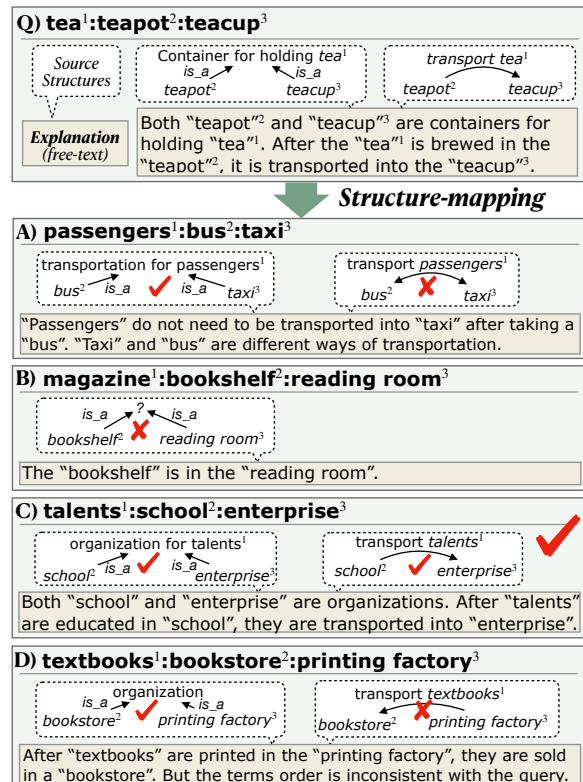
Q) tea$^1$:teapot$^2$:teacup$^3$

Source Structures

Container for holding *tea*$^1$
is_a is_a
teapot$^2$ teacup$^3$

*transport tea*$^1$
teapot$^2$ teacup$^3$

Explanation (free-text)

Both "teapot"$^2$ and "teacup"$^3$ are containers for holding "tea"$^1$. After the "tea"$^1$ is brewed in the "teapot"$^2$, it is transported into the "teacup"$^3$.

Structure-mapping

A) passengers$^1$:bus$^2$:taxi$^3$

transportation for passengers$^1$
bus$^2$ is_a is_a taxi$^3$

transport *passengers*$^1$
bus$^2$ taxi$^3$

"Passengers" do not need to be transported into "taxi" after taking a "bus". "Taxi" and "bus" are different ways of transportation.

B) magazine$^1$:bookshelf$^2$:reading room$^3$

is_a ? is_a
bookshelf$^2$ reading room$^3$

The "bookshelf" is in the "reading room".

C) talents$^1$:school$^2$:enterprise$^3$

organization for talents$^1$
school$^2$ is_a is_a enterprise$^3$

transport *talents*$^1$
school$^2$ enterprise$^3$

Both "school" and "enterprise" are organizations. After "talents" are educated in "school", they are transported into "enterprise".

D) textbooks$^1$:bookstore$^2$:printing factory$^3$

organization
is_a is_a
bookstore$^2$ printing factory$^3$

transport *textbooks*$^1$
bookstore$^2$ printing factory$^3$

After "textbooks" are printed in the "printing factory", they are sold in a "bookstore". But the terms order is inconsistent with the query.